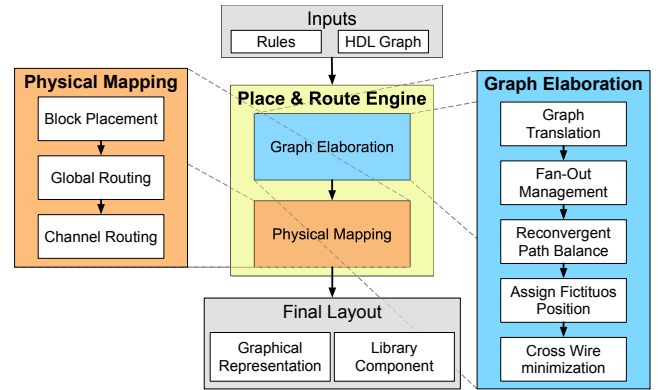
Inputs

Rules

HDL Graph

Physical Mapping

Block Placement

Global Routing

Channel Routing

Place & Route Engine

Graph Elaboration

Physical Mapping

Graph Elaboration

Graph Translation

Fan-Out Management

Reconvergent Path Balance

Assign Fictituos Position

Cross Wire minimization

Final Layout

Graphical Representation

Library Component